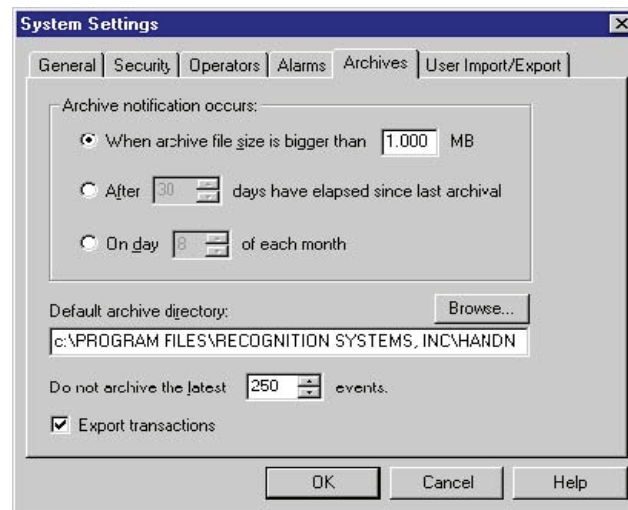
System Settings

General | Security | Operators | Alarms | Archives | User Import/Export

Archive notification occurs:

When archive file size is bigger than 1.000 MB

After 30 days have elapsed since last archival

On day 8 of each month

Default archive directory:

Browse...

c:\PROGRAM FILES\RECOGNITION SYSTEMS, INC\HANDN

Do not archive the latest 250 events.

Export transactions

OK

Cancel

Help